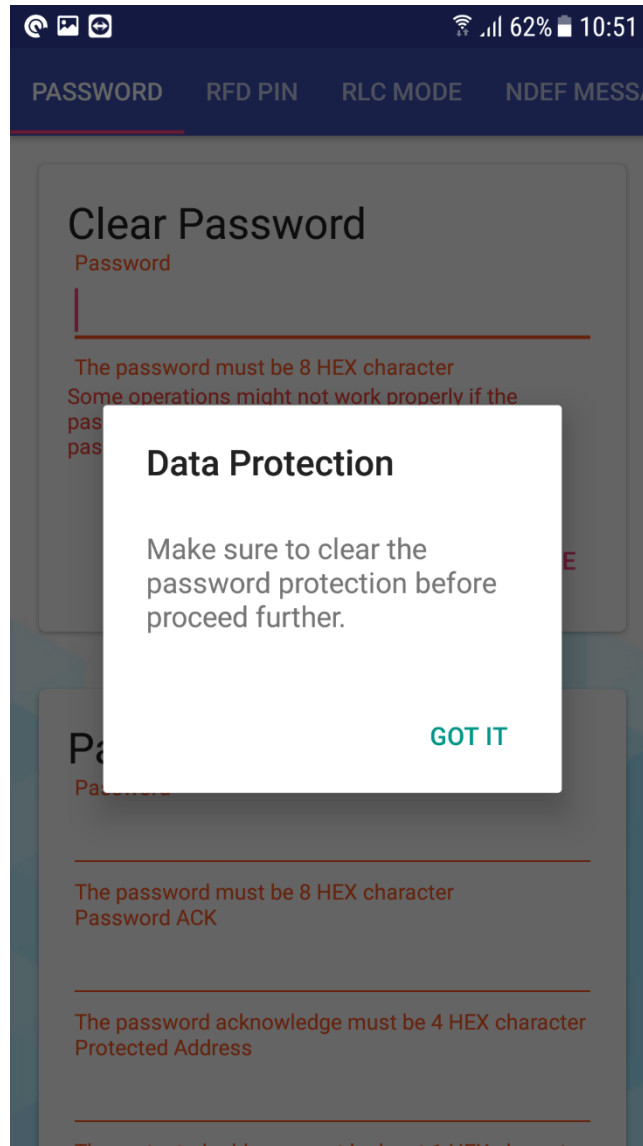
62% 10:51

PASSWORD RFD PIN RLC MODE NDEF MESS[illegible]

Clear Password
Password

The password must be 8 HEX character
Some operations might not work properly if the pas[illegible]
pas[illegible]

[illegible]E

Data Protection

Make sure to clear the password protection before proceed further.

GOT IT

Pa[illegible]
Pa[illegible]

The password must be 8 HEX character
Password ACK

The password acknowledge must be 4 HEX character
Protected Address

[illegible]